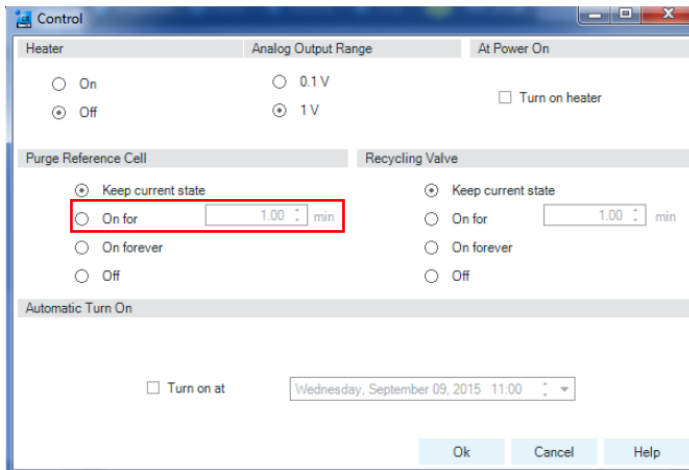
Control

Heater

On

Off

Analog Output Range

0.1 V

1 V

At Power On

Turn on heater

Purge Reference Cell

Keep current state

On for 1.00 min

On forever

Off

Recycling Valve

Keep current state

On for 1.00 min

On forever

Off

Automatic Turn On

Turn on at Wednesday, September 09, 2015 11:00

Ok Cancel Help